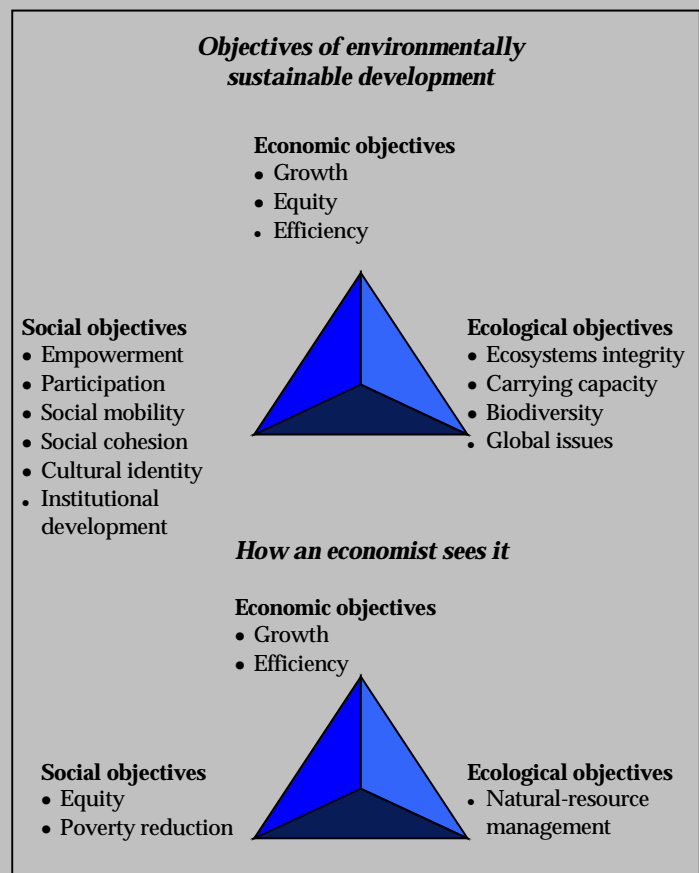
*Objectives of environmentally sustainable development*

**Economic objectives**
- Growth
- Equity
- Efficiency

**Social objectives**
- Empowerment
- Participation
- Social mobility
- Social cohesion
- Cultural identity
- Institutional development

**Ecological objectives**
- Ecosystems integrity
- Carrying capacity
- Biodiversity
- Global issues

*How an economist sees it*

**Economic objectives**
- Growth
- Efficiency

**Social objectives**
- Equity
- Poverty reduction

**Ecological objectives**
- Natural-resource management